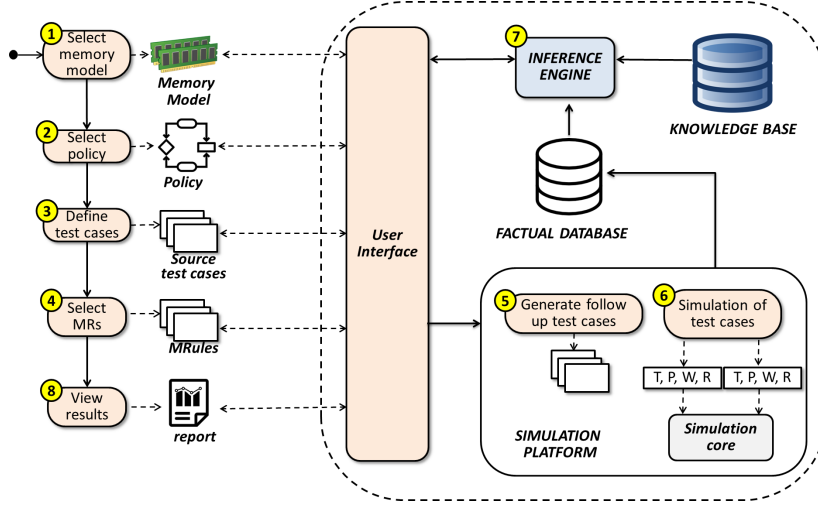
1 Select memory model

Memory Model

2 Select policy

Policy

3 Define test cases

Source test cases

4 Select MRs

MRules

8 View results

report

User Interface

7 INFERENCE ENGINE

KNOWLEDGE BASE

FACTUAL DATABASE

5 Generate follow up test cases

6 Simulation of test cases

T, P, W, R

T, P, W, R

Simulation core

SIMULATION PLATFORM